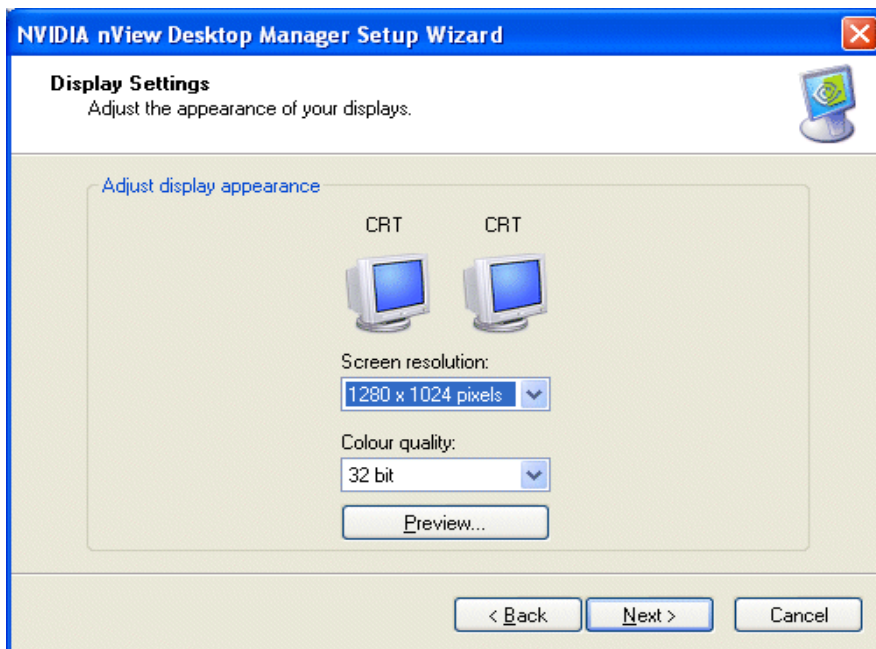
NVIDIA nView Desktop Manager Setup Wizard

Display Settings
Adjust the appearance of your displays.

Adjust display appearance

CRT CRT

Screen resolution:
1280 x 1024 pixels

Colour quality:
32 bit

Preview...

< Back Next > Cancel